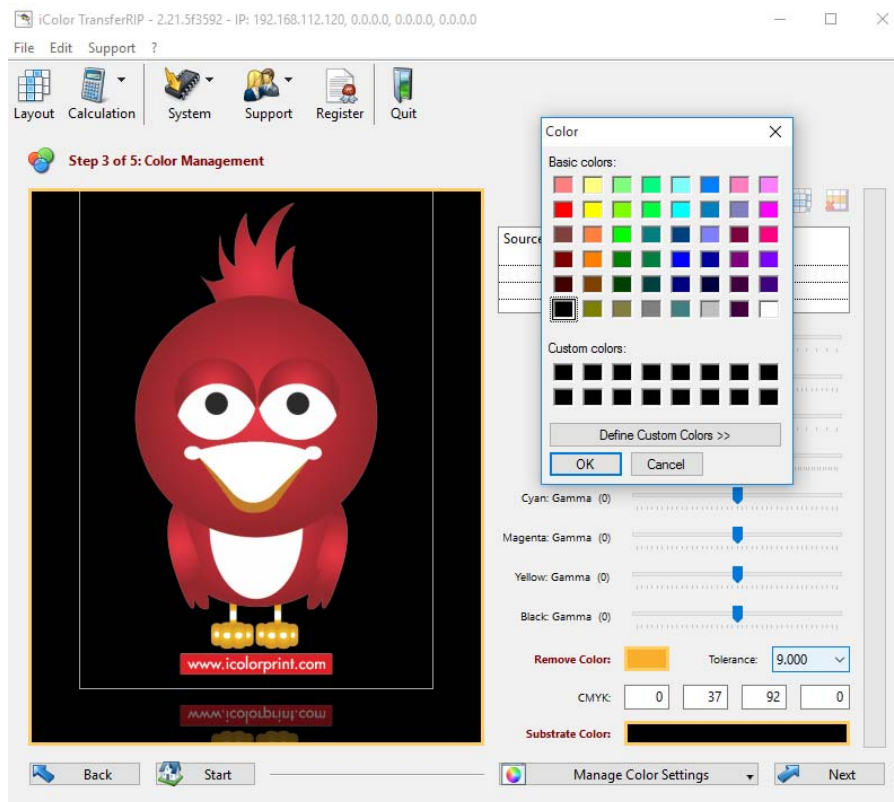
iColor TransferRIP - 2.21.5f3592 - IP: 192.168.112.120, 0.0.0.0, 0.0.0.0, 0.0.0.0

File Edit Support ?

Layout Calculation System Support Register Quit

Step 3 of 5: Color Management

www.icolorprint.com

www.icolorprint.com

Source

Color

Basic colors:

Custom colors:

Define Custom Colors >>

OK Cancel

Cyan: Gamma (0)

Magenta: Gamma (0)

Yellow: Gamma (0)

Black: Gamma (0)

Remove Color:

Tolerance: 9.000

CMYK: 0 37 92 0

Substrate Color:

Back Start Manage Color Settings Next